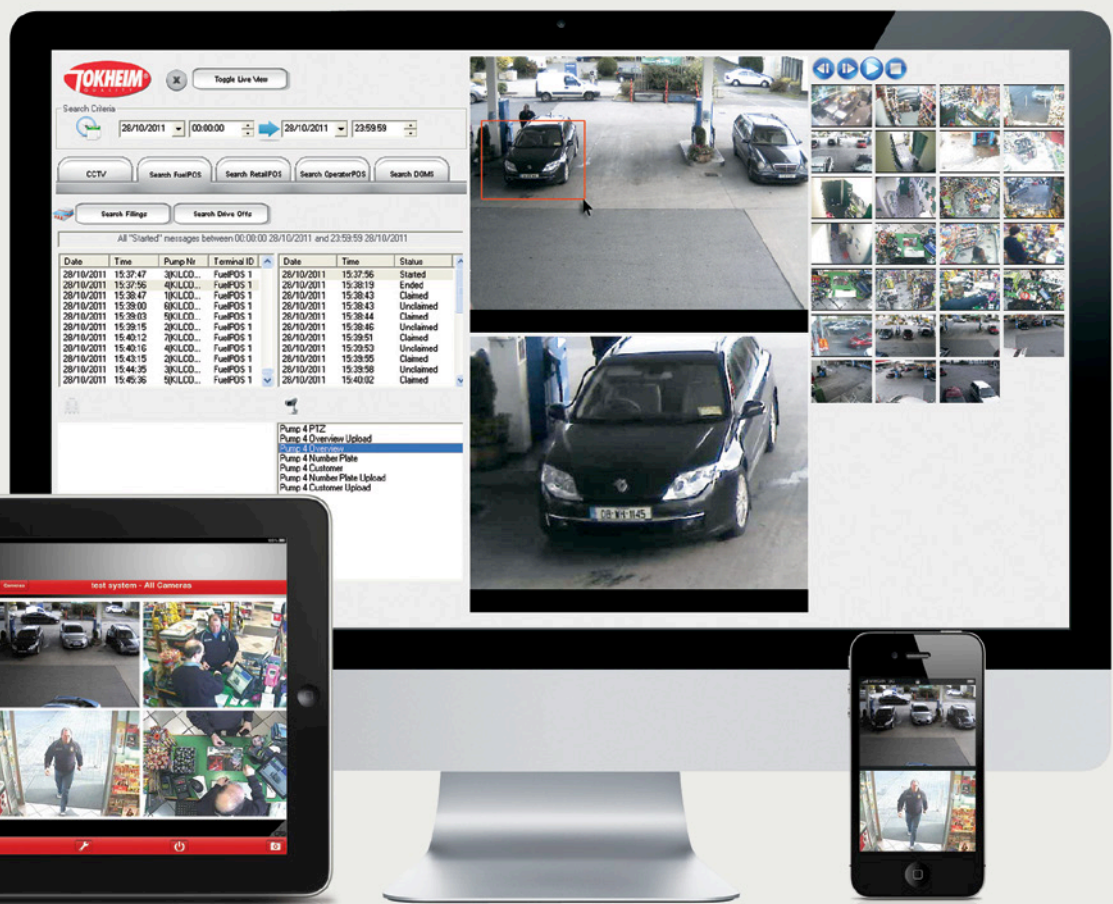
TOKHEIM

Toggle Live View

Search Criteria

28/10/2011 00:00:00 28/10/2011 23:59:59

CCTV | Search FuelPOS | Search RetailPOS | Search OperatorPOS | Search DOMS

Search Fillings | Search Drive Offs

All "Started" messages between 00:00:00 28/10/2011 and 23:59:59 28/10/2011

| Date | Time | Pump Nr | Terminal ID |
|---|---|---|---|
| 28/10/2011 | 15:37:47 | 3(KILCO... | FuelPOS 1 |
| 28/10/2011 | 15:37:56 | 4(KILCO... | FuelPOS 1 |
| 28/10/2011 | 15:38:47 | 1(KILCO... | FuelPOS 1 |
| 28/10/2011 | 15:39:00 | 6(KILCO... | FuelPOS 1 |
| 28/10/2011 | 15:39:03 | 5(KILCO... | FuelPOS 1 |
| 28/10/2011 | 15:39:15 | 2(KILCO... | FuelPOS 1 |
| 28/10/2011 | 15:40:12 | 7(KILCO... | FuelPOS 1 |
| 28/10/2011 | 15:40:16 | 4(KILCO... | FuelPOS 1 |
| 28/10/2011 | 15:43:15 | 2(KILCO... | FuelPOS 1 |
| 28/10/2011 | 15:44:35 | 3(KILCO... | FuelPOS 1 |
| 28/10/2011 | 15:45:36 | 5(KILCO... | FuelPOS 1 |

| Date | Time | Status |
|---|---|---|
| 28/10/2011 | 15:37:56 | Started |
| 28/10/2011 | 15:38:19 | Ended |
| 28/10/2011 | 15:38:43 | Claimed |
| 28/10/2011 | 15:38:43 | Unclaimed |
| 28/10/2011 | 15:38:44 | Claimed |
| 28/10/2011 | 15:38:46 | Unclaimed |
| 28/10/2011 | 15:39:51 | Claimed |
| 28/10/2011 | 15:39:53 | Unclaimed |
| 28/10/2011 | 15:39:55 | Claimed |
| 28/10/2011 | 15:39:58 | Unclaimed |
| 28/10/2011 | 15:40:02 | Claimed |

Pump 4 PTZ
Pump 4 Overview Upload
Pump 4 Overview
Pump 4 Number Plate
Pump 4 Customer
Pump 4 Number Plate Upload
Pump 4 Customer Upload

08-WH-1145

Services test system - All Cameras